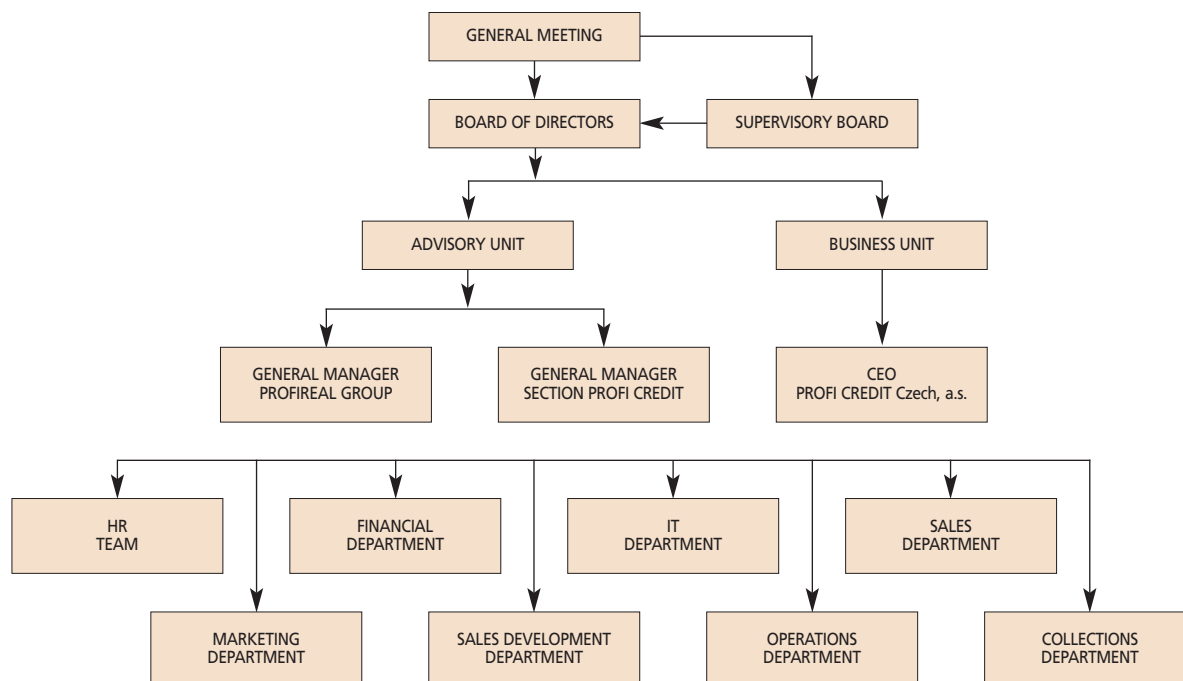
GENERAL MEETING

BOARD OF DIRECTORS

SUPERVISORY BOARD

ADVISORY UNIT

BUSINESS UNIT

GENERAL MANAGER
PROFIREAL GROUP

GENERAL MANAGER
SECTION PROFI CREDIT

CEO
PROFI CREDIT Czech, a.s.

HR
TEAM

FINANCIAL
DEPARTMENT

IT
DEPARTMENT

SALES
DEPARTMENT

MARKETING
DEPARTMENT

SALES DEVELOPMENT
DEPARTMENT

OPERATIONS
DEPARTMENT

COLLECTIONS
DEPARTMENT